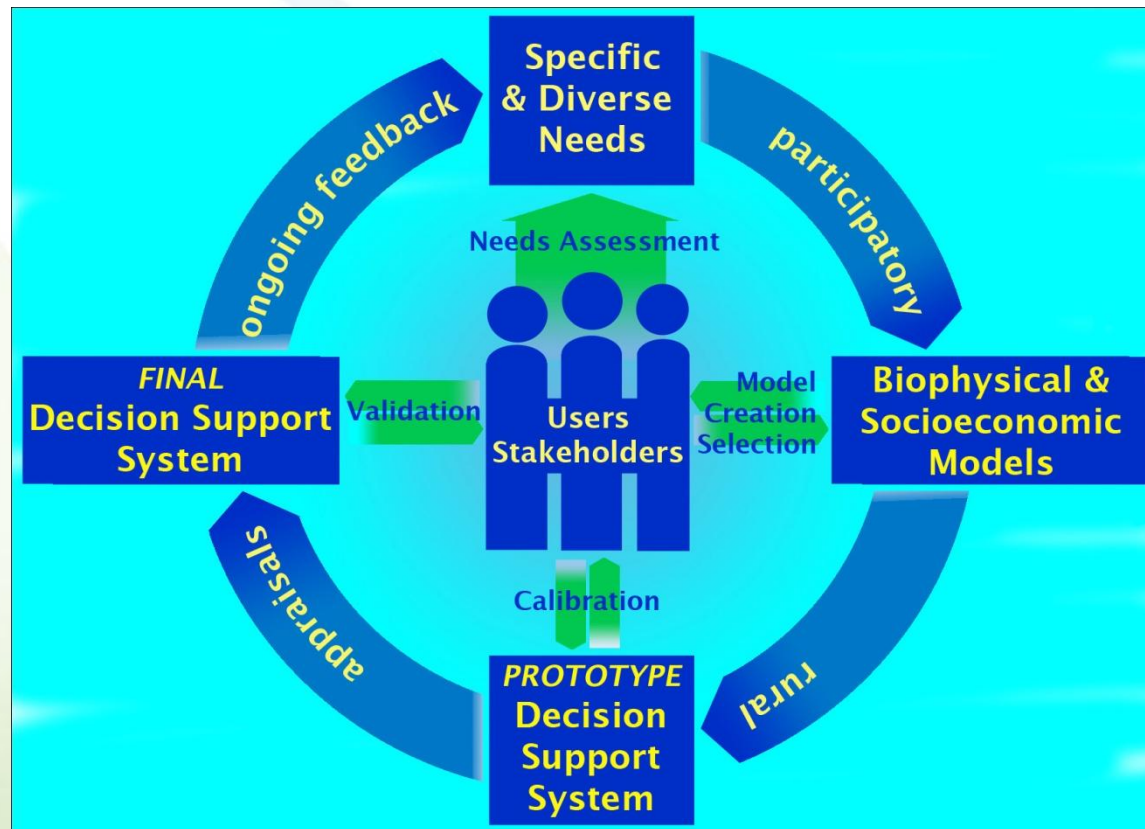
Specific & Diverse Needs

participatory

Biophysical & Socioeconomic Models

rural

PROTOTYPE Decision Support System

appraisals

FINAL Decision Support System

ongoing feedback

Needs Assessment

Model Creation Selection

Validation

Users Stakeholders

Calibration